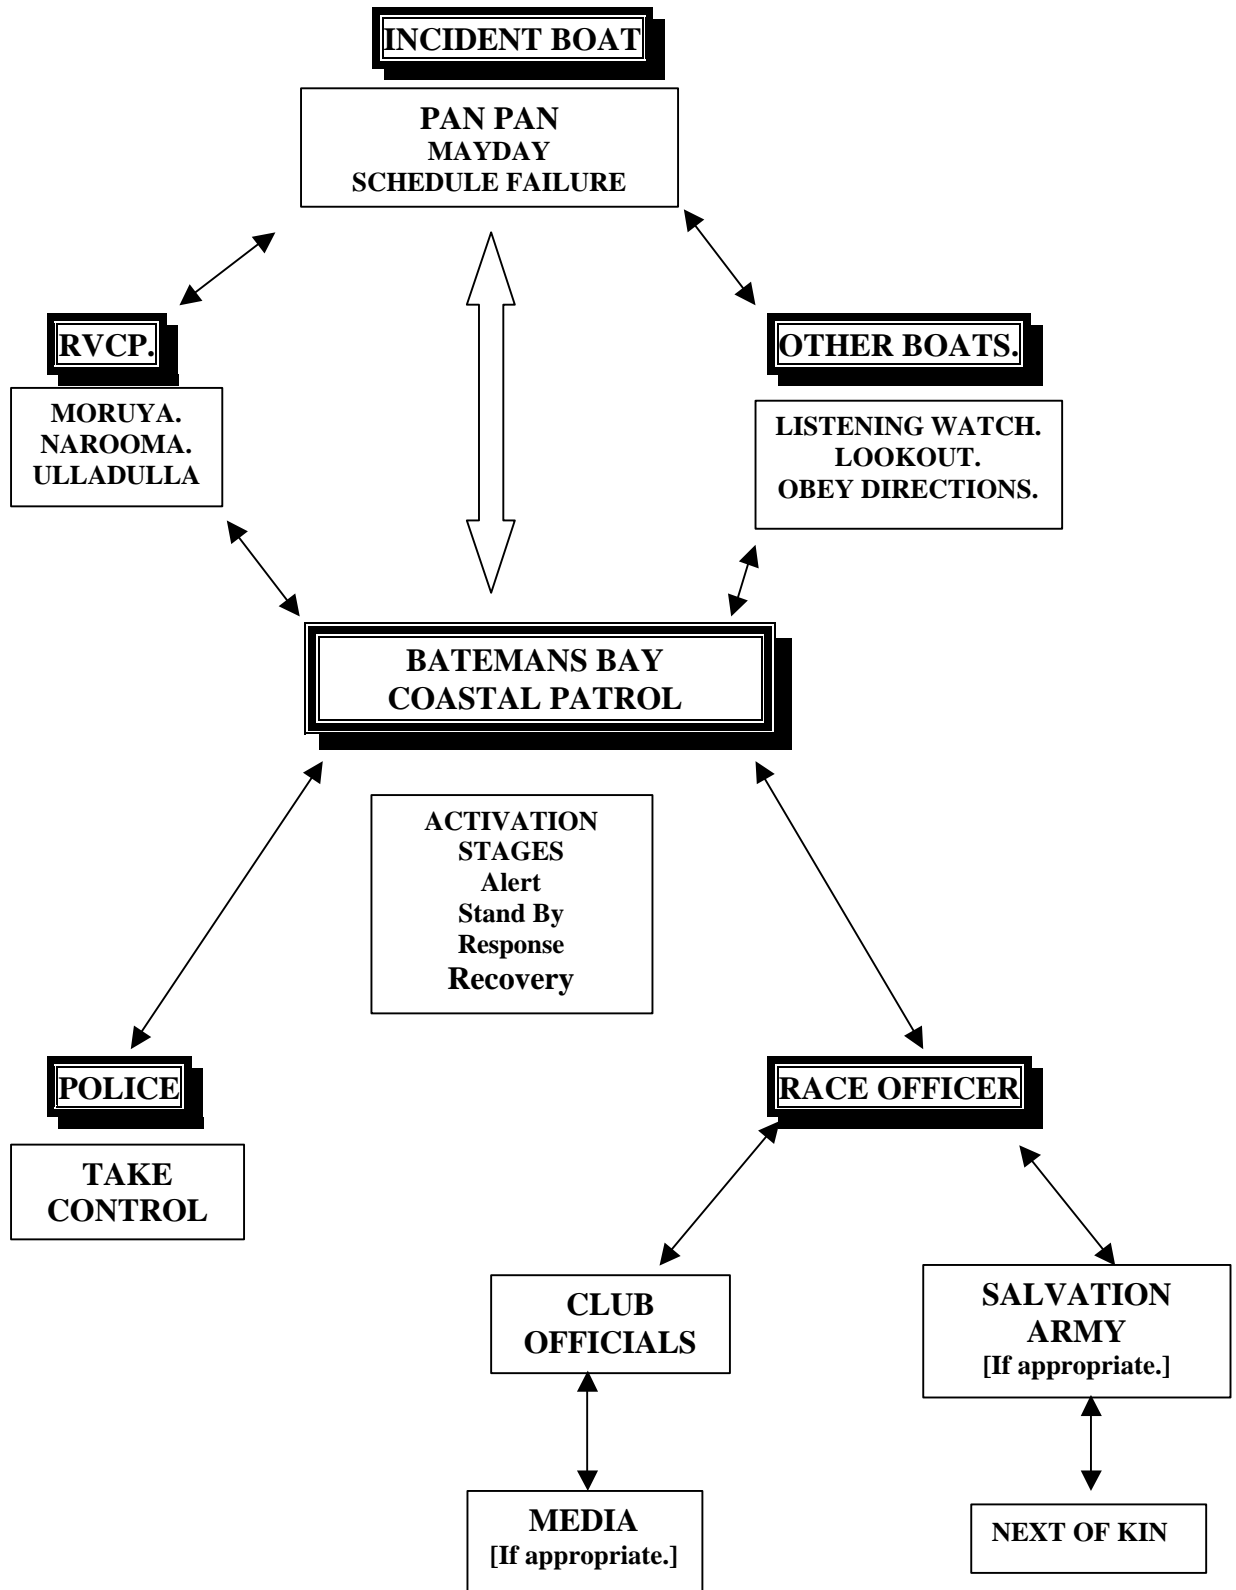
INCIDENT BOAT

PAN PAN
MAYDAY
SCHEDULE FAILURE

RVCP.

MORUYA.
NAROOMA.
ULLADULLA

OTHER BOATS.

LISTENING WATCH.
LOOKOUT.
OBEY DIRECTIONS.

BATEMANS BAY
COASTAL PATROL

ACTIVATION
STAGES
Alert
Stand By
Response
Recovery

POLICE

TAKE
CONTROL

RACE OFFICER

CLUB
OFFICIALS

SALVATION
ARMY
[If appropriate.]

MEDIA
[If appropriate.]

NEXT OF KIN